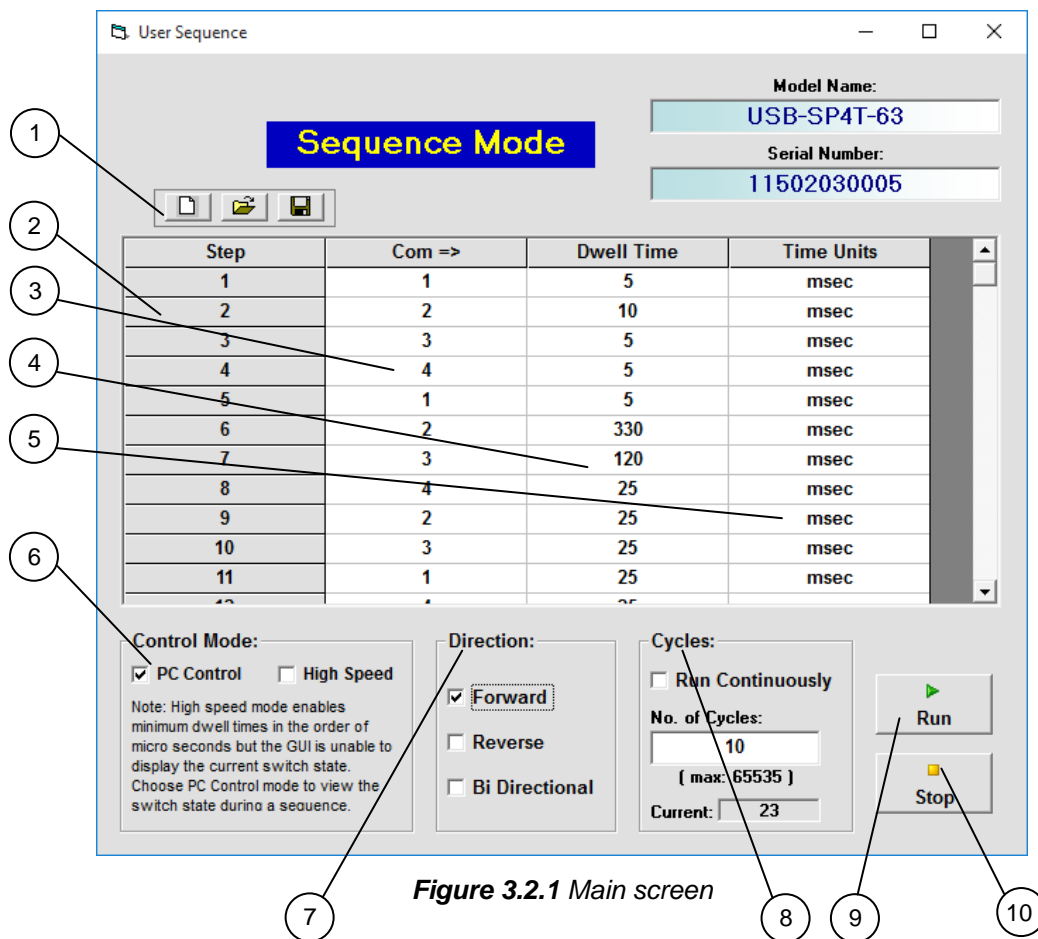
User Sequence

Model Name:
USB-SP4T-63
Sequence Mode
Serial Number:
11502030005

1
2
3
4
5

| Step | Com => | Dwell Time | Time Units |
|---|---|---|---|
| 1 | 1 | 5 | msec |
| 2 | 2 | 10 | msec |
| 3 | 3 | 5 | msec |
| 4 | 4 | 5 | msec |
| 5 | 1 | 5 | msec |
| 6 | 2 | 330 | msec |
| 7 | 3 | 120 | msec |
| 8 | 4 | 25 | msec |
| 9 | 2 | 25 | msec |
| 10 | 3 | 25 | msec |
| 11 | 1 | 25 | msec |

6

Control Mode:
☑ PC Control ☐ High Speed
Note: High speed mode enables minimum dwell times in the order of micro seconds but the GUI is unable to display the current switch state. Choose PC Control mode to view the switch state during a sequence.

Direction:
☑ Forward
☐ Reverse
☐ Bi Directional

Cycles:
☐ Run Continuously
No. of Cycles:
10
( max: 65535 )
Current: 23

Run
Stop

Figure 3.2.1 Main screen

7
8
9
10